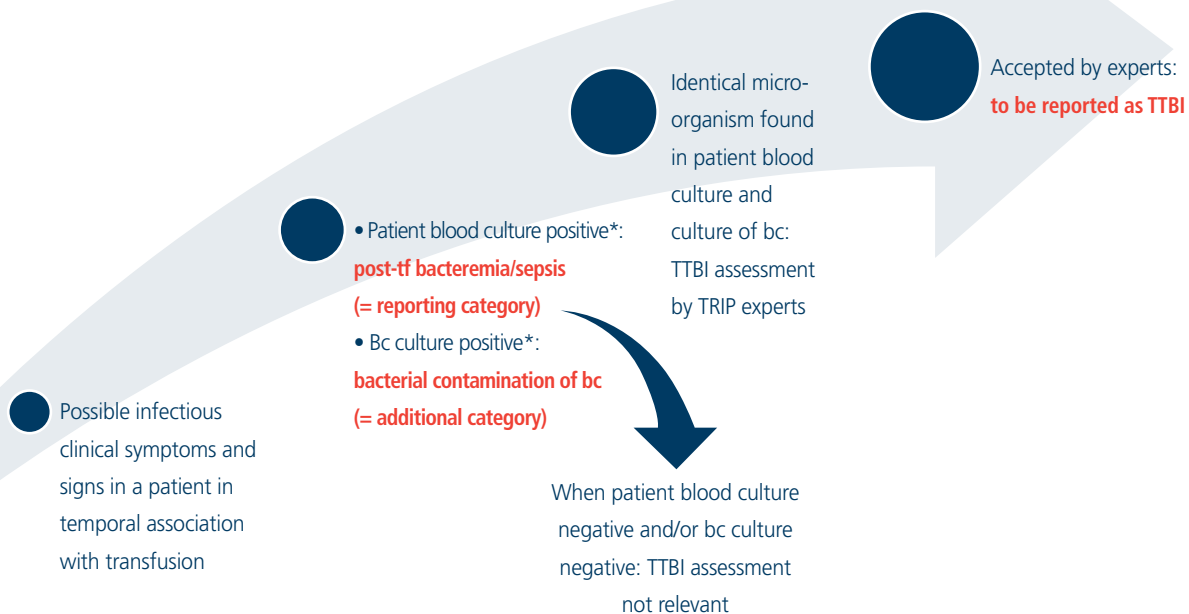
Accepted by experts:
to be reported as TTBI

Identical microorganism found in patient blood culture and culture of bc: TTBI assessment by TRIP experts

• Patient blood culture positive*:
post-tf bacteremia/sepsis
(= reporting category)
• Bc culture positive*:
bacterial contamination of bc
(= additional category)

Possible infectious clinical symptoms and signs in a patient in temporal association with transfusion

When patient blood culture negative and/or bc culture negative: TTBI assessment not relevant